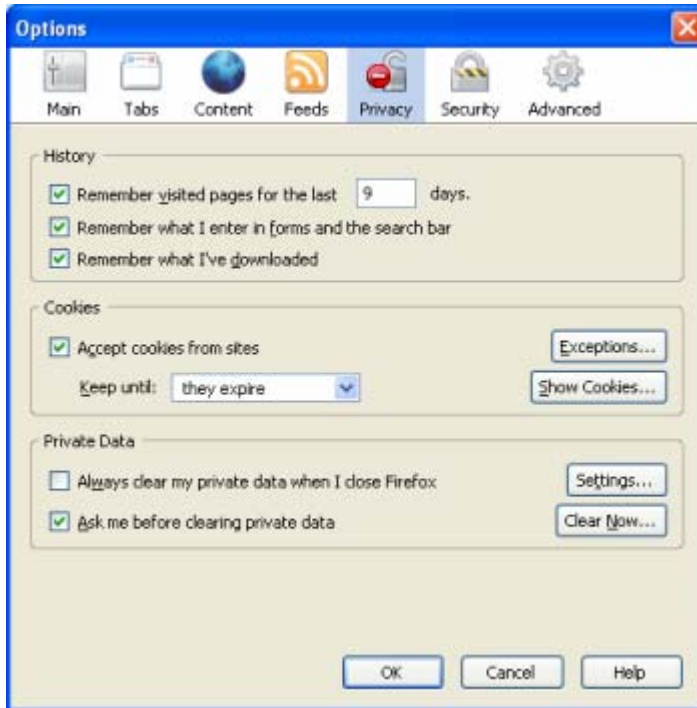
Options

Main Tabs Content Feeds Privacy Security Advanced

History

Remember visited pages for the last 9 days.

Remember what I enter in forms and the search bar

Remember what I've downloaded

Cookies

Accept cookies from sites

Exceptions...

Keep until: they expire

Show Cookies...

Private Data

Always clear my private data when I close Firefox

Settings...

Ask me before clearing private data

Clear Now...

OK Cancel Help